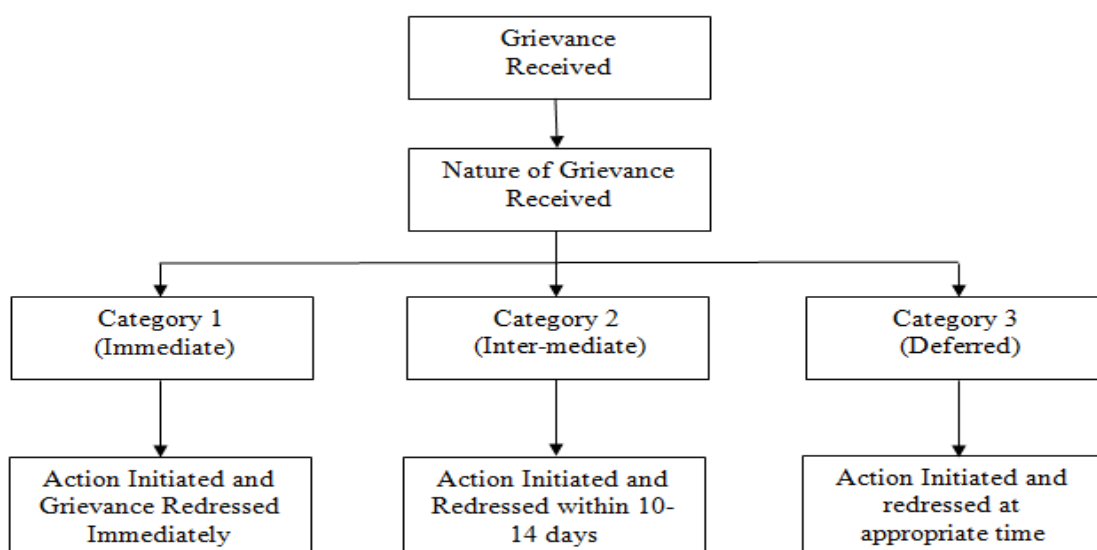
Grievance Received

Nature of Grievance Received

Category 1 (Immediate)

Category 2 (Inter-mediate)

Category 3 (Deferred)

Action Initiated and Grievance Redressed Immediately

Action Initiated and Redressed within 10-14 days

Action Initiated and redressed at appropriate time